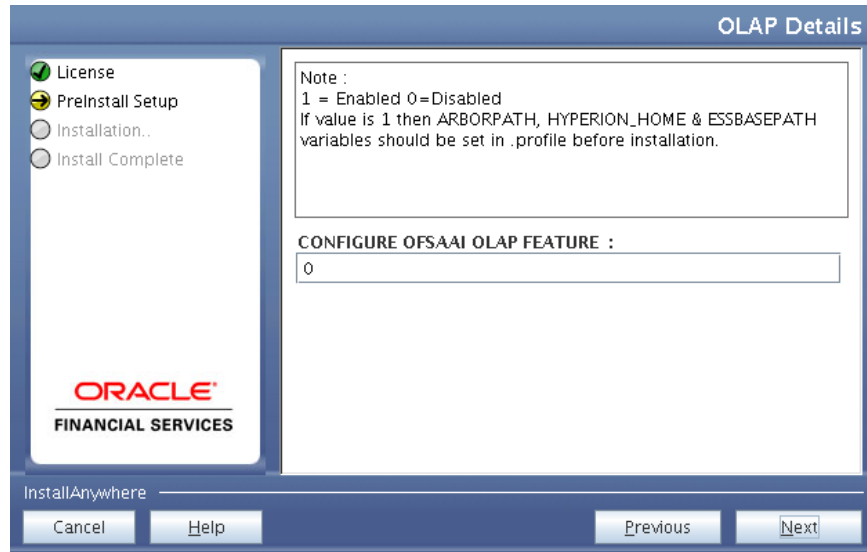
OLAP Details

License
PreInstall Setup
Installation..
Install Complete

ORACLE
FINANCIAL SERVICES

Note :
1 = Enabled 0=Disabled
If value is 1 then ARBORPATH, HYPERION_HOME & ESSBASEPATH variables should be set in .profile before installation.

CONFIGURE OFSAAI OLAP FEATURE :
0

InstallAnywhere

Cancel
Help
Previous
Next